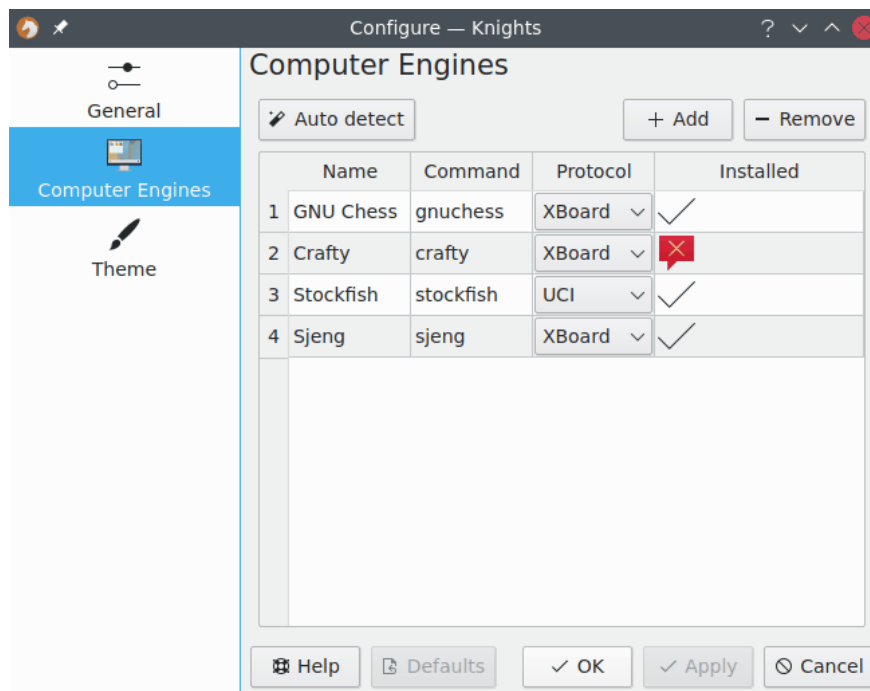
Configure — Knights

General

Computer Engines

Theme

Computer Engines

Auto detect

+ Add

− Remove

| | Name | Command | Protocol | Installed |
|---|---|---|---|---|
| 1 | GNU Chess | gnuchess | XBoard | ✓ |
| 2 | Crafty | crafty | XBoard | ✗ |
| 3 | Stockfish | stockfish | UCI | ✓ |
| 4 | Sjeng | sjeng | XBoard | ✓ |

Help

Defaults

✓ OK

✓ Apply

Cancel